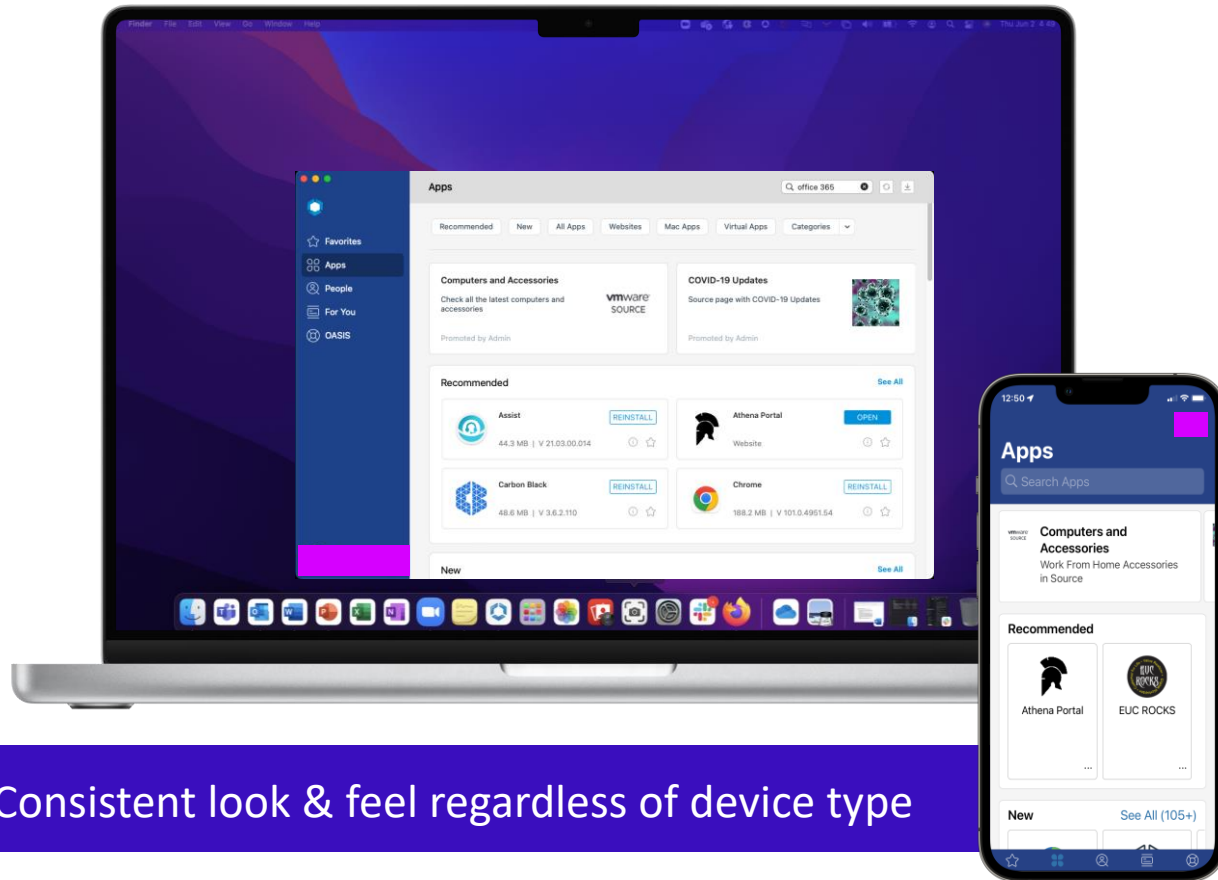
Finder File Edit View Go Window Help

Thu Jun 2 4:43

Favorites
Apps
People
For You
OASIS

Apps

office 365

Recommended New All Apps Websites Mac Apps Virtual Apps Categories

Computers and Accessories
Check all the latest computers and accessories
vmware SOURCE
Promoted by Admin

COVID-19 Updates
Source page with COVID-19 Updates
Promoted by Admin

Recommended See All

Assist REINSTALL
44.3 MB | V 21.03.00.014

Athena Portal OPEN
Website

Carbon Black REINSTALL
48.6 MB | V 3.6.2.110

Chrome REINSTALL
188.2 MB | V 101.0.4951.54

New See All

12:50

Apps

Search Apps

vmware SOURCE
Computers and Accessories
Work From Home Accessories in Source

Recommended

Athena Portal ...
EUC ROCKS
EUC ROCKS ...

New See All (105+)

Consistent look & feel regardless of device type